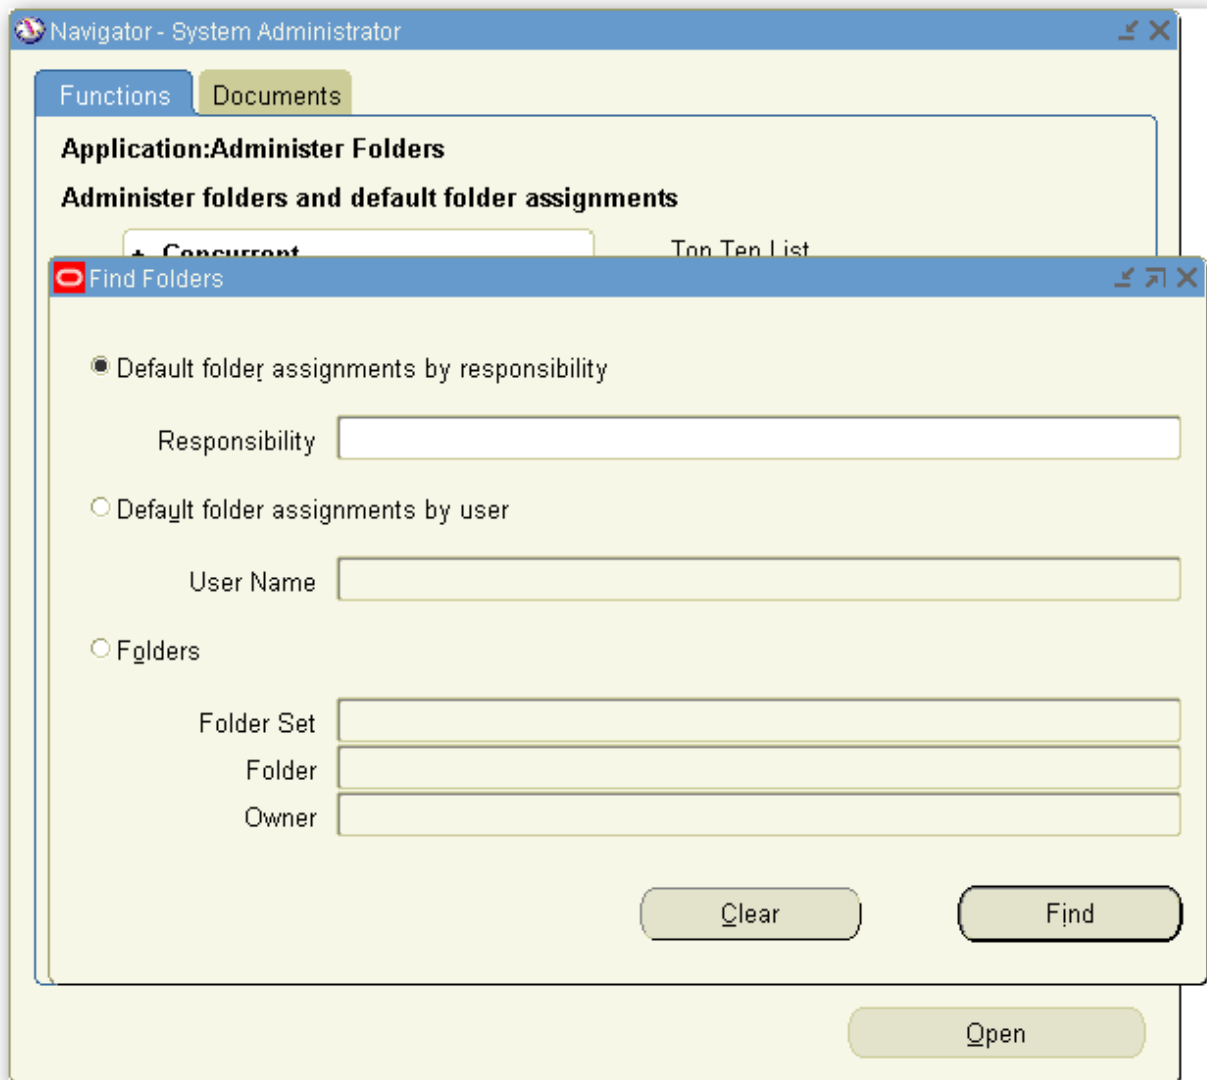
Navigator - System Administrator

Functions

Documents

Application:Administer Folders

Administer folders and default folder assignments

+ Concurrent

Top Ten List

Find Folders

Default folder assignments by responsibility

Responsibility

Default folder assignments by user

User Name

Folders

Folder Set

Folder

Owner

Clear

Find

Open